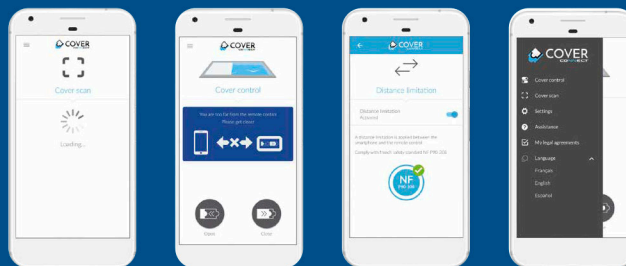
COVER

Cover scan

Loading...

COVER

Cover control

You are too far from the remote control. Please get closer.

Open

Close

COVER

Distance limitation

Distance limitation
Activated

A distance limitation is applied between the smartphone and the remote control.

Comply with French safety standard NF P90-308.

NF
P90-308

COVER
CONNECT

Cover control

Cover scan

Settings

Assistance

My legal agreements

Language

Français

English

Español